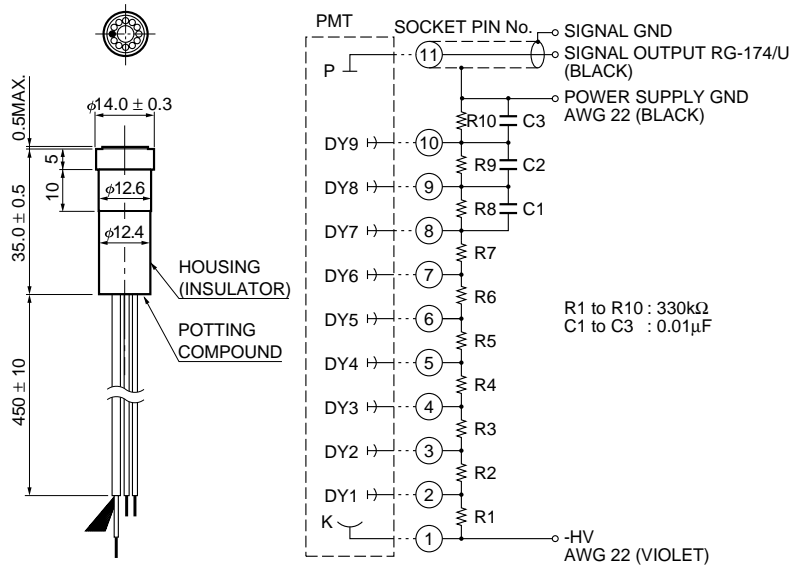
0.5MAX.

$\phi14.0 \pm 0.3$

5

10

$\phi12.6$

$35.0 \pm 0.5$

$\phi12.4$

HOUSING (INSULATOR)

POTTING COMPOUND

$450 \pm 10$

PMT

SOCKET PIN No.

SIGNAL GND

SIGNAL OUTPUT RG-174/U (BLACK)

P

11

POWER SUPPLY GND AWG 22 (BLACK)

R10

C3

DY9

10

R9

C2

DY8

9

R8

C1

DY7

8

R7

DY6

7

R6

R1 to R10 : 330kΩ
C1 to C3 : 0.01μF

DY5

6

R5

DY4

5

R4

DY3

4

R3

DY2

3

R2

DY1

2

R1

K

1

-HV AWG 22 (VIOLET)